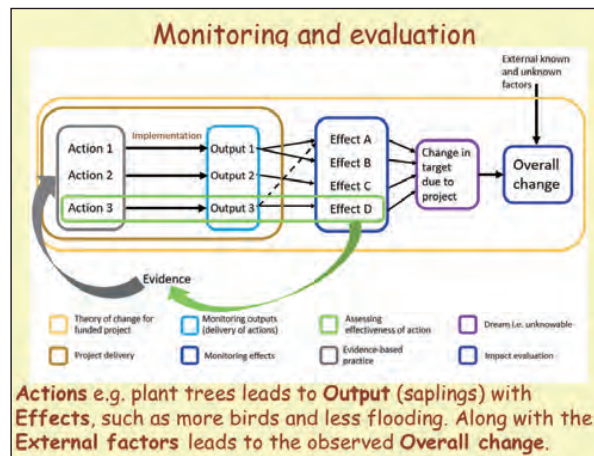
Monitoring and evaluation

External known and unknown factors

Implementation

Action 1

Action 2

Action 3

Output 1

Output 2

Output 3

Effect A

Effect B

Effect C

Effect D

Change in target due to project

Overall change

Evidence

Theory of change for funded project

Monitoring outputs (delivery of actions)

Assessing effectiveness of action

Dream i.e. unknowable

Project delivery

Monitoring effects

Evidence-based practice

Impact evaluation

**Actions** e.g. plant trees leads to **Output** (saplings) with **Effects**, such as more birds and less flooding. Along with the **External factors** leads to the observed **Overall change**.